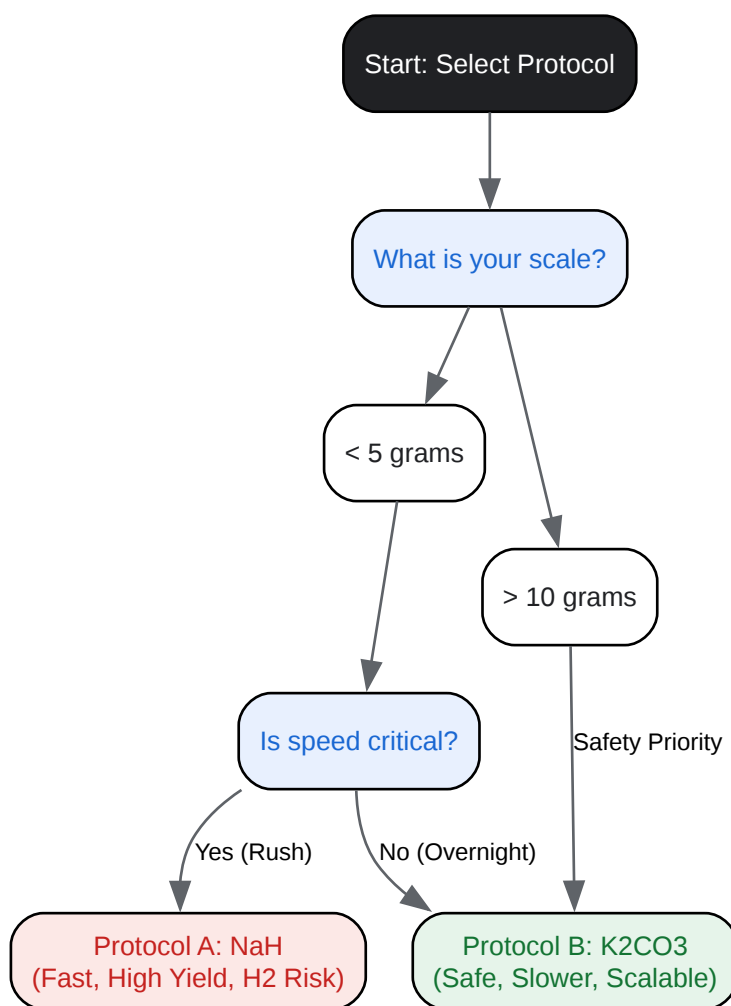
Start: Select Protocol

What is your scale?

< 5 grams

> 10 grams

Is speed critical?

Safety Priority

Yes (Rush)

No (Overnight)

Protocol A: NaH
(Fast, High Yield, H2 Risk)

Protocol B: K2CO3
(Safe, Slower, Scalable)